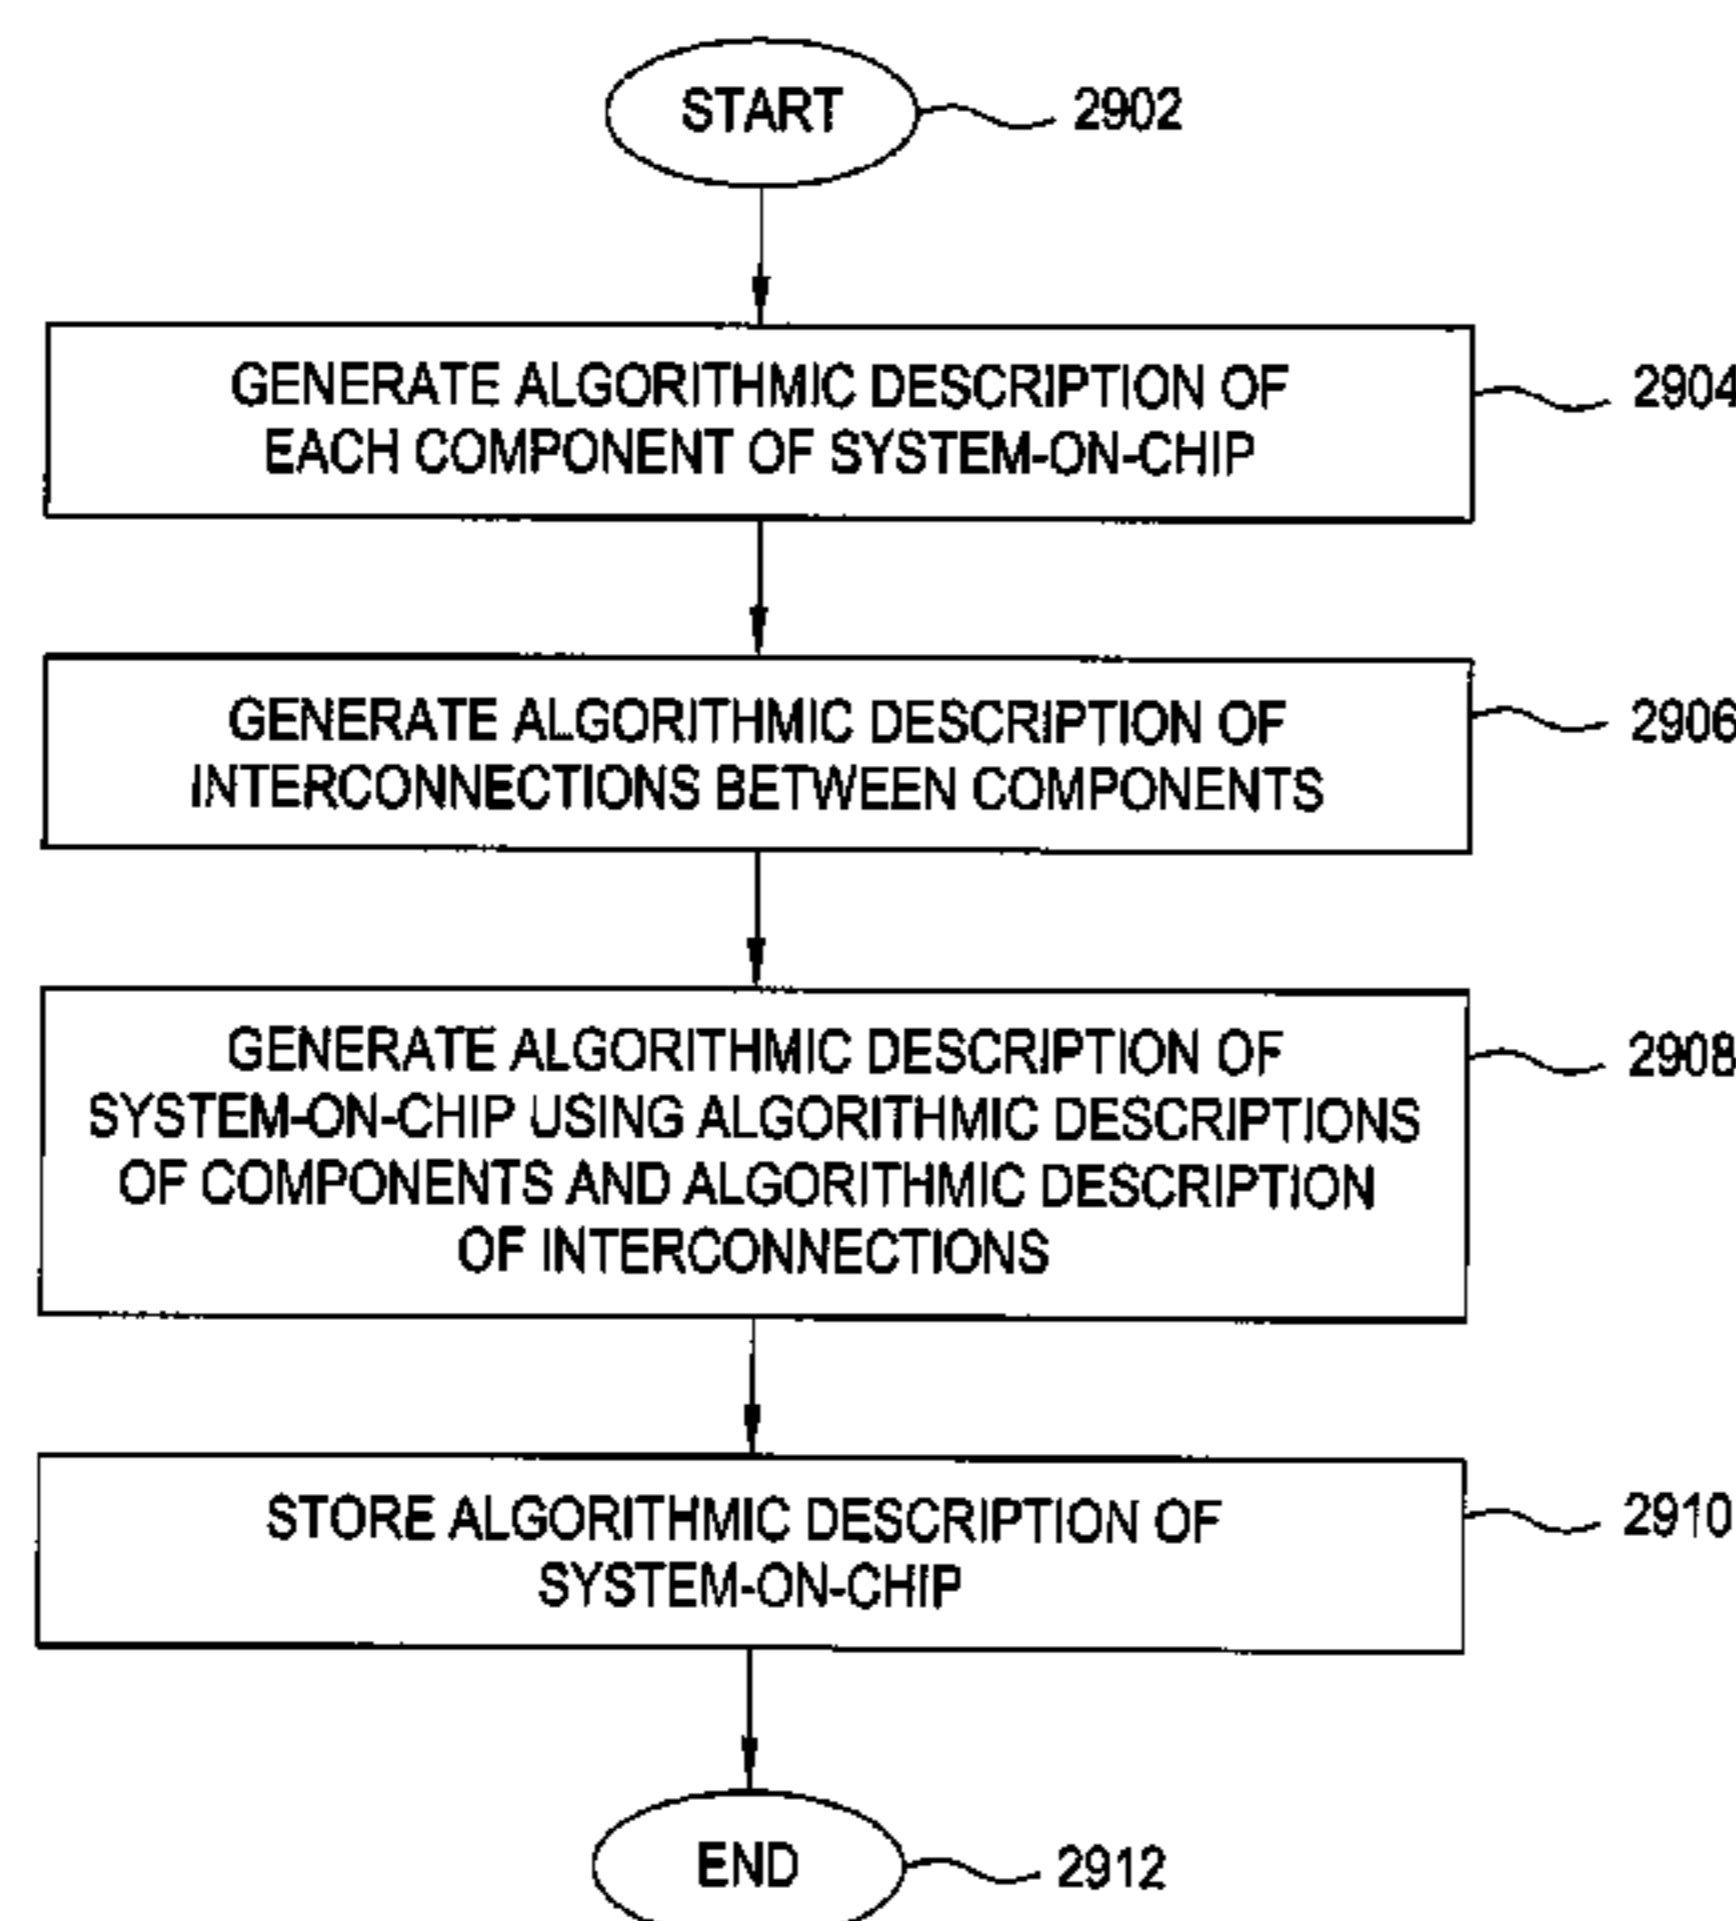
START 2902

GENERATE ALGORITHMIC DESCRIPTION OF EACH COMPONENT OF SYSTEM-ON-CHIP 2904

GENERATE ALGORITHMIC DESCRIPTION OF INTERCONNECTIONS BETWEEN COMPONENTS 2906

GENERATE ALGORITHMIC DESCRIPTION OF SYSTEM-ON-CHIP USING ALGORITHMIC DESCRIPTIONS OF COMPONENTS AND ALGORITHMIC DESCRIPTION OF INTERCONNECTIONS 2908

STORE ALGORITHMIC DESCRIPTION OF SYSTEM-ON-CHIP 2910

END 2912